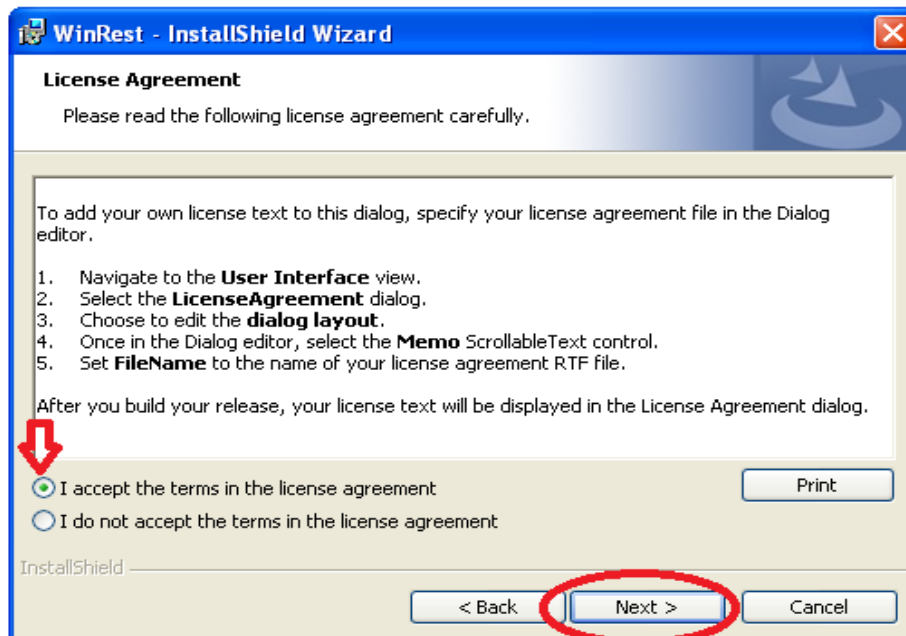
WinRest - InstallShield Wizard

License Agreement

Please read the following license agreement carefully.

To add your own license text to this dialog, specify your license agreement file in the Dialog editor.

1. Navigate to the **User Interface** view.
2. Select the **LicenseAgreement** dialog.
3. Choose to edit the **dialog layout**.
4. Once in the Dialog editor, select the **Memo** ScrollableText control.
5. Set **FileName** to the name of your license agreement RTF file.

After you build your release, your license text will be displayed in the License Agreement dialog.

I accept the terms in the license agreement

I do not accept the terms in the license agreement

Print

InstallShield

< Back

Next >

Cancel